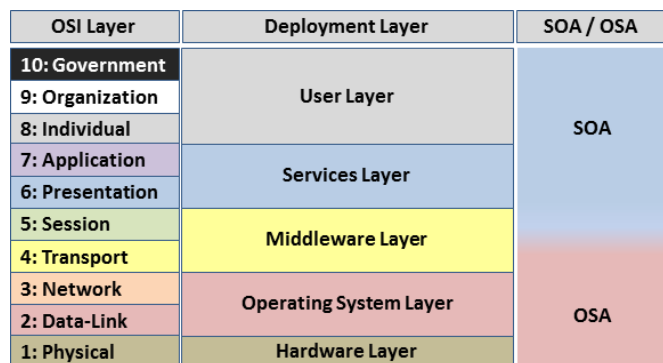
| OSI Layer | Deployment Layer | SOA / OSA |
|---|---|---|
| 10: Government | User Layer | SOA |
| 9: Organization | | |
| 8: Individual | | |
| 7: Application | Services Layer | |
| 6: Presentation | | |
| 5: Session | Middleware Layer | |
| 4: Transport | | |
| 3: Network | Operating System Layer | OSA |
| 2: Data-Link | | |
| 1: Physical | Hardware Layer | |